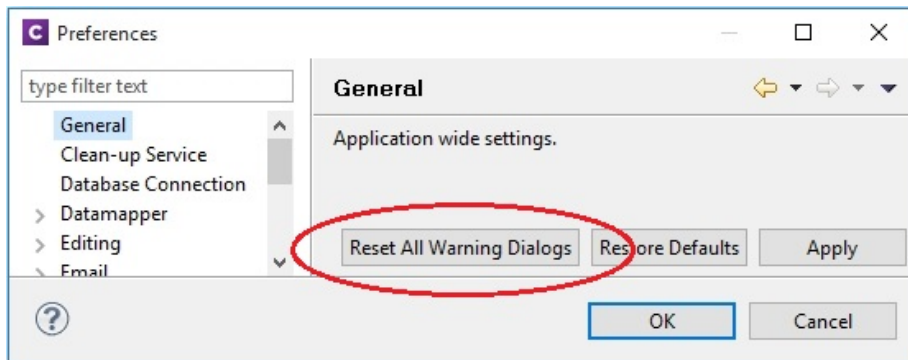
C Preferences

type filter text

General
Clean-up Service
Database Connection
Datamapper
Editing
Email

General

Application wide settings.

Reset All Warning Dialogs

Restore Defaults

Apply

?

OK

Cancel